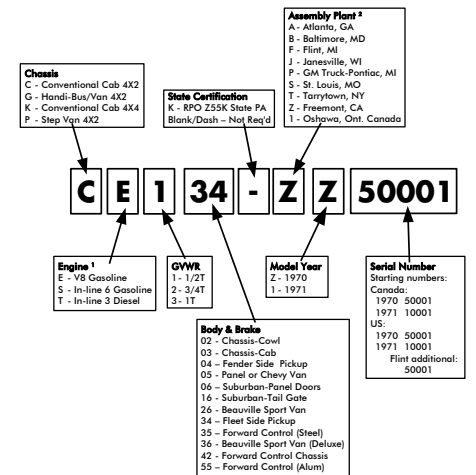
Assembly Plant ²
A - Atlanta, GA
B - Baltimore, MD
F - Flint, MI
J - Janesville, WI
P - GM Truck-Pontiac, MI
S - St. Louis, MO
T - Tarrytown, NY
Z - Freemont, CA
1 - Oshawa, Ont. Canada

Chassis
C - Conventional Cab 4X2
G - Handi-Bus/Van 4X2
K - Conventional Cab 4X4
P - Step Van 4X2

State Certification
K - RPO Z55K State PA
Blank/Dash – Not Req'd

C E 1 34 - Z Z 50001

Engine ¹
E - V8 Gasoline
S - In-line 6 Gasoline
T - In-line 3 Diesel

GVWR
1 - 1/2T
2 - 3/4T
3 - 1T

Model Year
Z - 1970
1 - 1971

Serial Number
Starting numbers:
Canada:
1970 50001
1971 10001
US:
1970 50001
1971 10001
Flint additional: 50001

Body & Brake
02 - Chassis-Cowl
03 - Chassis-Cab
04 – Fender Side Pickup
05 - Panel or Chevy Van
06 – Suburban-Panel Doors
16 - Suburban-Tail Gate
26 - Beauville Sport Van
34 – Fleet Side Pickup
35 – Forward Control (Steel)
36 - Beauville Sport Van (Deluxe)
42 - Forward Control Chassis
55 – Forward Control (Alum)